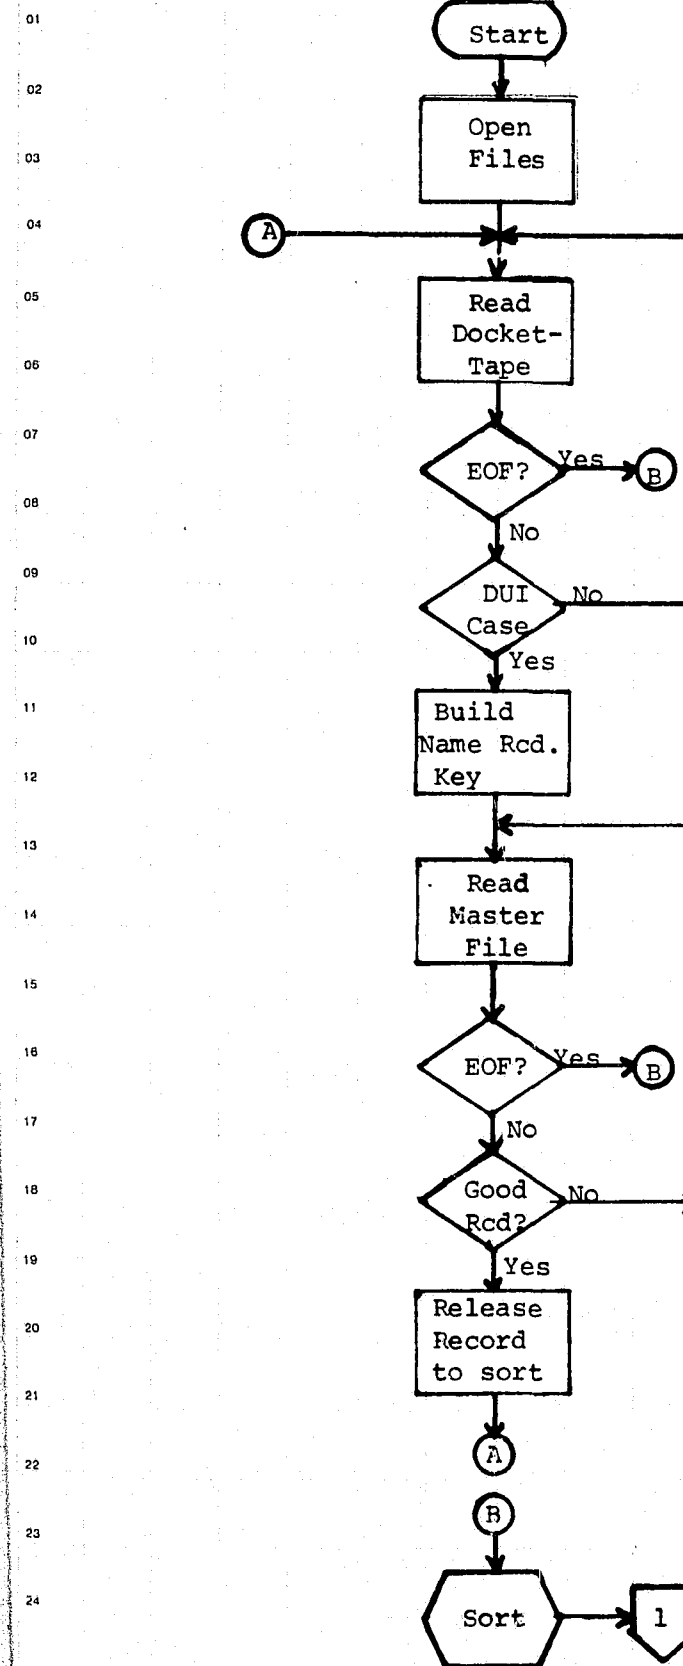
01
02
03
04
05
06
07
08
09
10
11
12
13
14
15
16
17
18
19
20
21
22
23
24

Start

Open Files

A

Read Docket-Tape

EOF?
Yes
B
No

DUI Case
No
Yes

Build Name Rcd. Key

Read Master File

EOF?
Yes
B
No

Good Rcd?
No
Yes

Release Record to sort

A

B

Sort

1